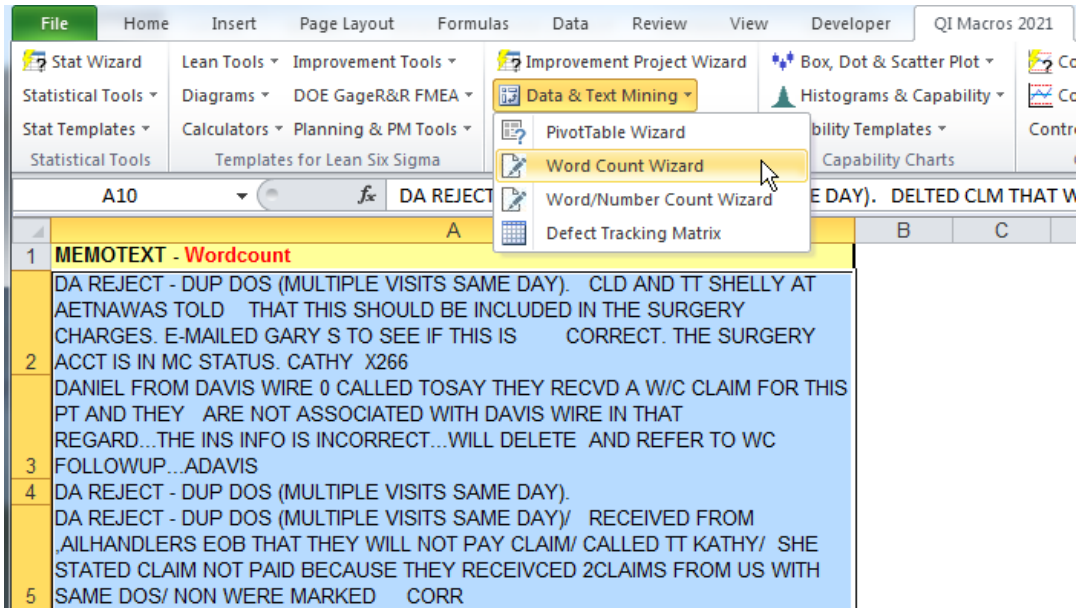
File Home Insert Page Layout Formulas Data Review View Developer QI Macros 2021

Stat Wizard
Statistical Tools
Stat Templates
Statistical Tools

Lean Tools
Diagrams
Calculators
Improvement Tools
DOE GageR&R FMEA
Planning & PM Tools
Templates for Lean Six Sigma

Improvement Project Wizard
Data & Text Mining

PivotTable Wizard
Word Count Wizard
Word/Number Count Wizard
Defect Tracking Matrix

Box, Dot & Scatter Plot
Histograms & Capability
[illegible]bility Templates
Capability Charts

Co
Co
Contro

A10 $f_x$ DA REJECT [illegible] E DAY). DELTED CLM THAT W

| | A | B | C |
|---|---|---|---|
| 1 | MEMOTEXT - Wordcount | | |
| 2 | DA REJECT - DUP DOS (MULTIPLE VISITS SAME DAY). CLD AND TT SHELLY AT AETNAWAS TOLD THAT THIS SHOULD BE INCLUDED IN THE SURGERY CHARGES. E-MAILED GARY S TO SEE IF THIS IS CORRECT. THE SURGERY ACCT IS IN MC STATUS. CATHY X266 | | |
| 3 | DANIEL FROM DAVIS WIRE 0 CALLED TOSAY THEY RECVD A W/C CLAIM FOR THIS PT AND THEY ARE NOT ASSOCIATED WITH DAVIS WIRE IN THAT REGARD...THE INS INFO IS INCORRECT...WILL DELETE AND REFER TO WC FOLLOWUP...ADAVIS | | |
| 4 | DA REJECT - DUP DOS (MULTIPLE VISITS SAME DAY). | | |
| 5 | DA REJECT - DUP DOS (MULTIPLE VISITS SAME DAY)/ RECEIVED FROM ,AILHANDLERS EOB THAT THEY WILL NOT PAY CLAIM/ CALLED TT KATHY/ SHE STATED CLAIM NOT PAID BECAUSE THEY RECEIVCED 2CLAIMS FROM US WITH SAME DOS/ NON WERE MARKED CORR | | |